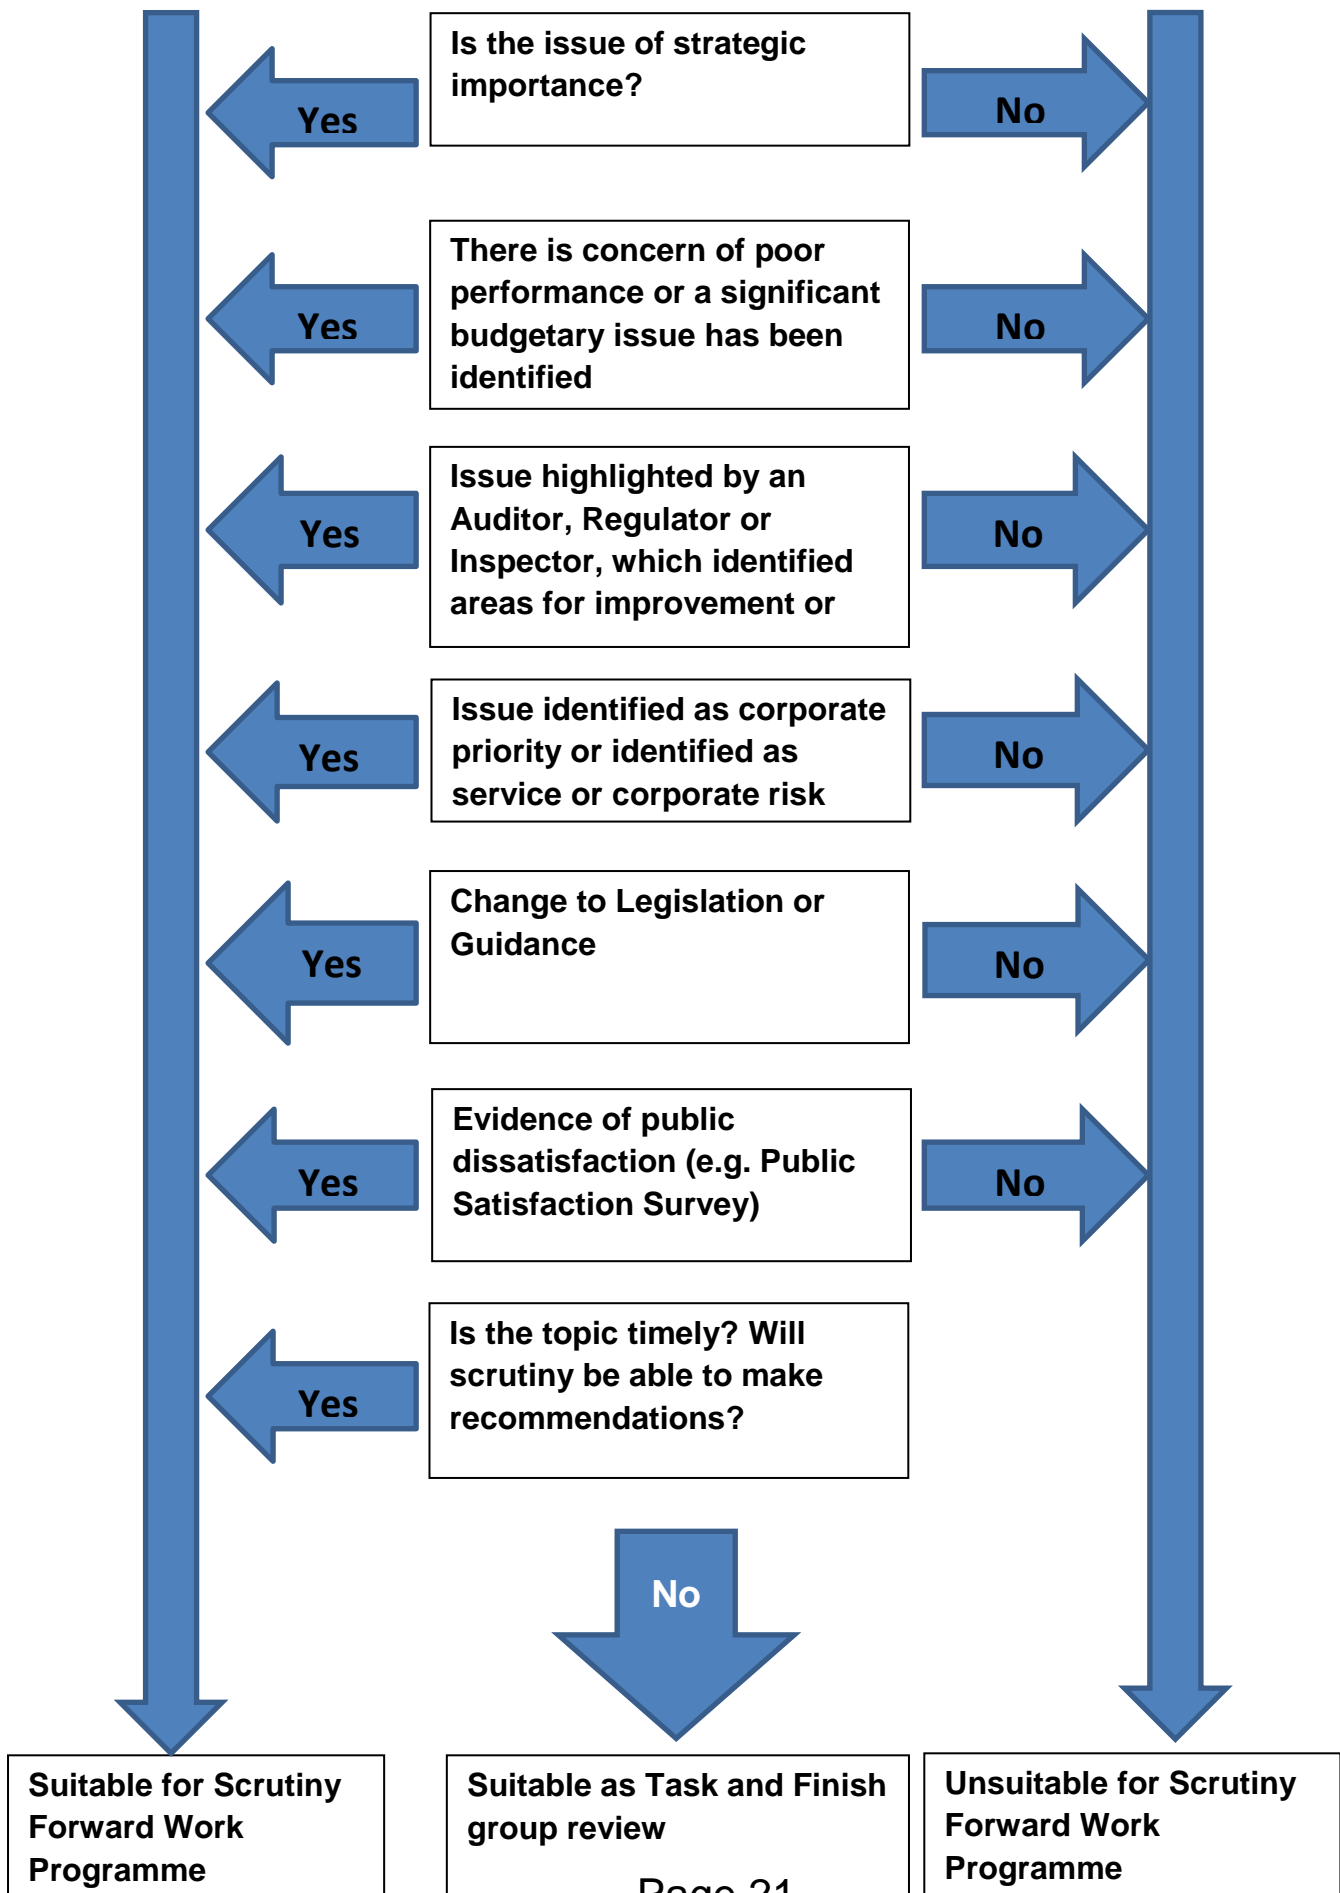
Is the issue of strategic importance?

Yes

No

There is concern of poor performance or a significant budgetary issue has been identified

Yes

No

Issue highlighted by an Auditor, Regulator or Inspector, which identified areas for improvement or

Yes

No

Issue identified as corporate priority or identified as service or corporate risk

Yes

No

Change to Legislation or Guidance

Yes

No

Evidence of public dissatisfaction (e.g. Public Satisfaction Survey)

Yes

No

Is the topic timely? Will scrutiny be able to make recommendations?

Yes

No

Suitable for Scrutiny Forward Work Programme

Suitable as Task and Finish group review

Page 21

Unsuitable for Scrutiny Forward Work Programme